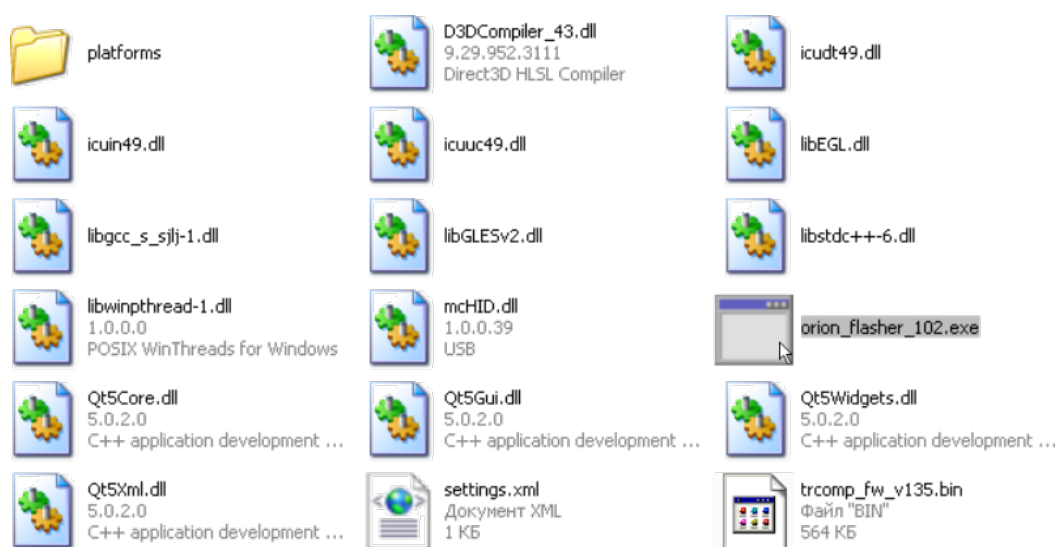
platforms

D3DCompiler_43.dll
9.29.952.3111
Direct3D HLSL Compiler

icudt49.dll

icuin49.dll

icuuc49.dll

libEGL.dll

libgcc_s_sjlj-1.dll

libGLESv2.dll

libstdc++-6.dll

libwinpthread-1.dll
1.0.0.0
POSIX WinThreads for Windows

mcHID.dll
1.0.0.39
USB

orion_flasher_102.exe

Qt5Core.dll
5.0.2.0
C++ application development ...

Qt5Gui.dll
5.0.2.0
C++ application development ...

Qt5Widgets.dll
5.0.2.0
C++ application development ...

Qt5Xml.dll
5.0.2.0
C++ application development ...

settings.xml
Документ XML
1 КБ

trcomp_fw_v135.bin
Файл "BIN"
564 КБ